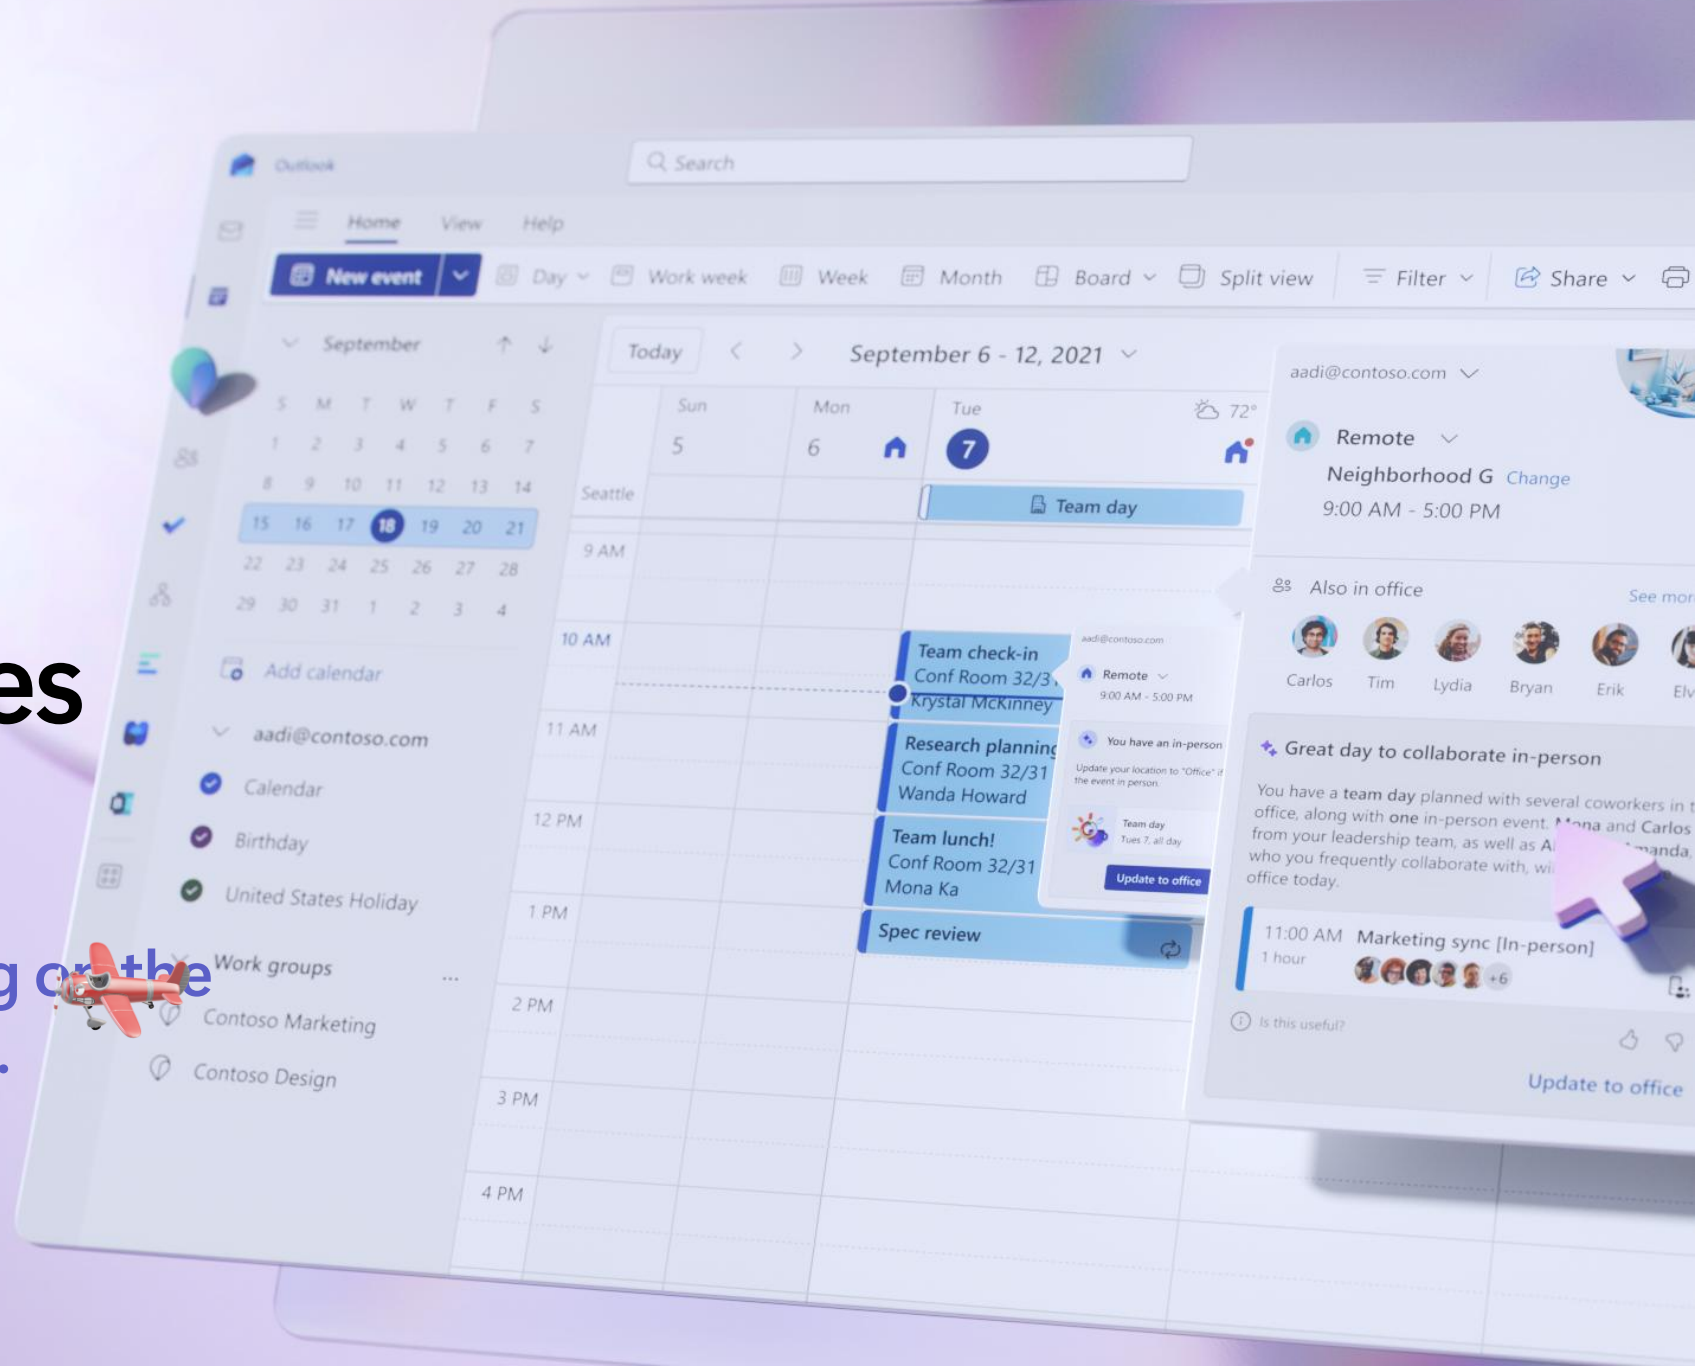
Outlook

Search

Home View Help

New event Day Work week Week Month Board Split view Filter Share

September

S M T W T F S
1 2 3 4 5 6 7
8 9 10 11 12 13 14
15 16 17 18 19 20 21
22 23 24 25 26 27 28
29 30 31 1 2 3 4

Add calendar

aadi@contoso.com

Calendar

Birthday

United States Holiday

Work groups

Contoso Marketing

Contoso Design

Today

September 6 - 12, 2021

Sun 5

Mon 6

Tue 7

72°

Seattle

Team day

9 AM

10 AM

11 AM

12 PM

1 PM

2 PM

3 PM

4 PM

Team check-in
Conf Room 32/3
Krystal McKinney

Research planning
Conf Room 32/31
Wanda Howard

Team lunch!
Conf Room 32/31
Mona Ka

Spec review

aadi@contoso.com
Remote
9:00 AM - 5:00 PM
You have an in-person
Update your location to "Office" if the event in person.
Team day
Tues 7, all day
Update to office

aadi@contoso.com

Remote

Neighborhood G Change

9:00 AM - 5:00 PM

Also in office

See mor

Carlos Tim Lydia Bryan Erik Elv

Great day to collaborate in-person

You have a team day planned with several coworkers in t office, along with one in-person event. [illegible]na and Carlos from your leadership team, as well as A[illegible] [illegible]anda, who you frequently collaborate with, wi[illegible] office today.

11:00 AM 1 hour Marketing sync [In-person]

+6

Is this useful?

Update to office

es

g o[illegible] the